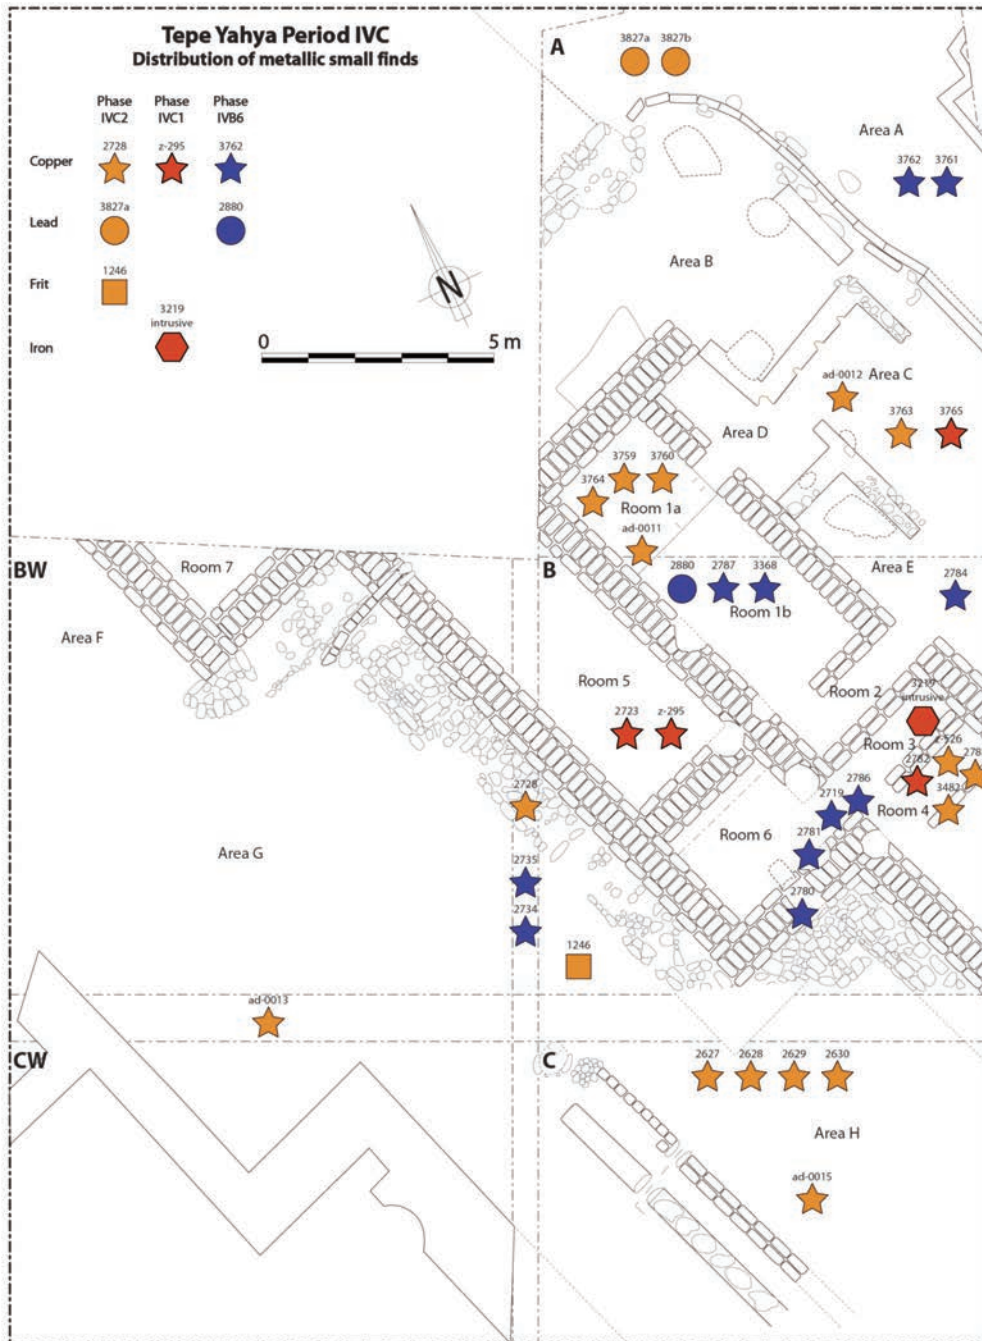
Tepe Yahya Period IVC
Distribution of metallic small finds

Phase IVC2
Phase IVC1
Phase IVB6

Copper
2728
z-295
3762

Lead
3827a
2880

Frit
1246

Iron
3219 intrusive

N

0
5 m

A
3827a
3827b
Area A
3762
3761
Area B
ad-0012
Area C
3763
3765
Area D
3759
3760
3764
Room 1a
ad-0011

BW
Room 7
Area F

B
2880
2787
3368
Room 1b
Area E
2784
Room 5
Room 2
3219 intrusive
2723
z-295
Room 3
z-526
278
2782
2786
3482
2719
Room 4
2728
2781
Room 6
Area G
2735
2780
2734
1246

ad-0013

CW

C
2627
2628
2629
2630
Area H
ad-0015